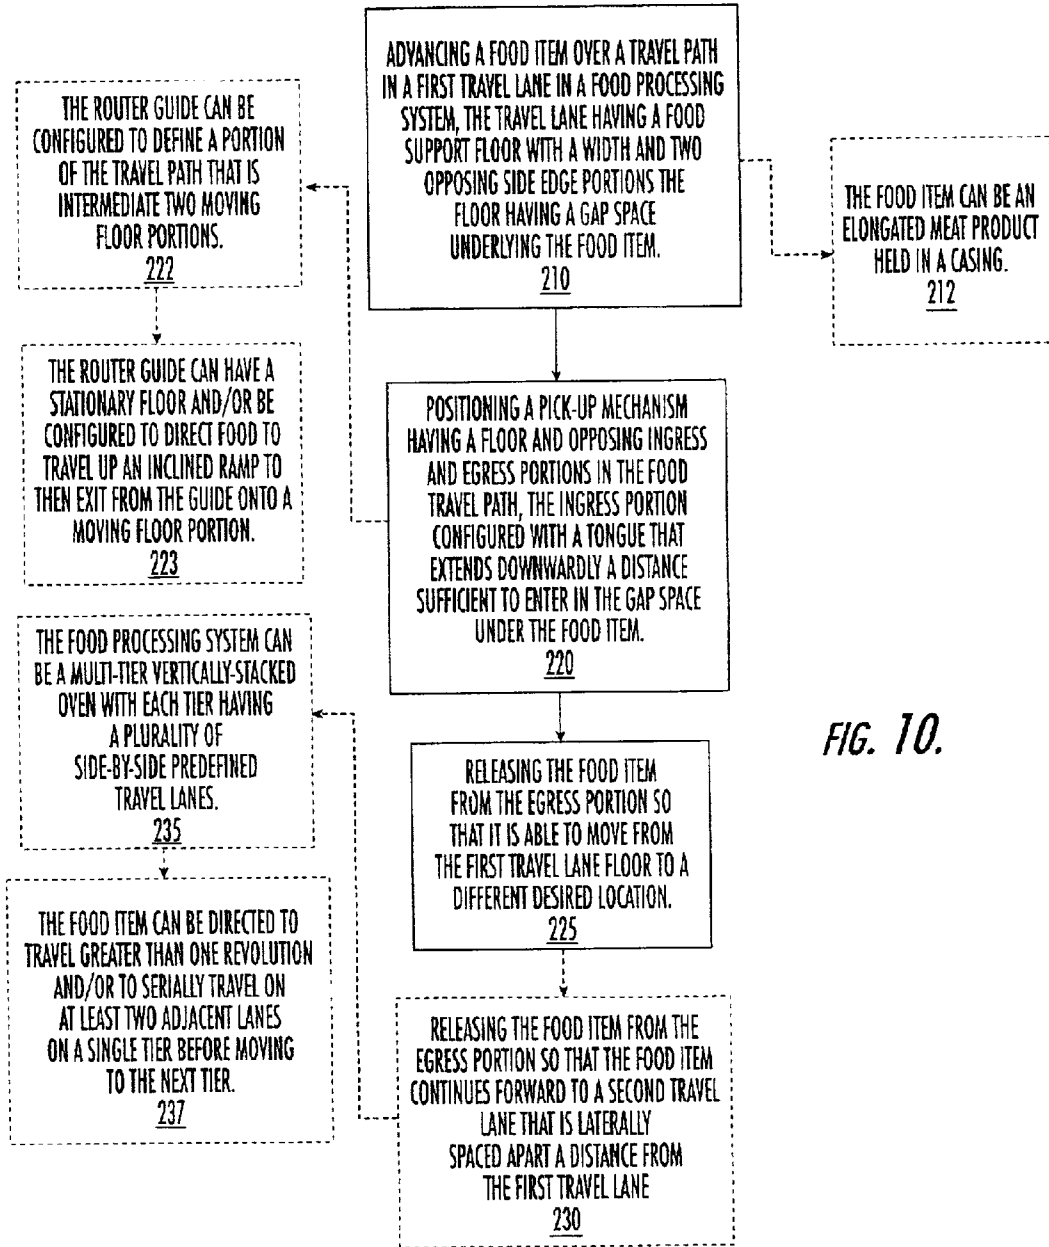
ADVANCING A FOOD ITEM OVER A TRAVEL PATH IN A FIRST TRAVEL LANE IN A FOOD PROCESSING SYSTEM, THE TRAVEL LANE HAVING A FOOD SUPPORT FLOOR WITH A WIDTH AND TWO OPPOSING SIDE EDGE PORTIONS THE FLOOR HAVING A GAP SPACE UNDERLYING THE FOOD ITEM.
210

THE ROUTER GUIDE CAN BE CONFIGURED TO DEFINE A PORTION OF THE TRAVEL PATH THAT IS INTERMEDIATE TWO MOVING FLOOR PORTIONS.
222

THE FOOD ITEM CAN BE AN ELONGATED MEAT PRODUCT HELD IN A CASING.
212

THE ROUTER GUIDE CAN HAVE A STATIONARY FLOOR AND/OR BE CONFIGURED TO DIRECT FOOD TO TRAVEL UP AN INCLINED RAMP TO THEN EXIT FROM THE GUIDE ONTO A MOVING FLOOR PORTION.
223

POSITIONING A PICK-UP MECHANISM HAVING A FLOOR AND OPPOSING INGRESS AND EGRESS PORTIONS IN THE FOOD TRAVEL PATH, THE INGRESS PORTION CONFIGURED WITH A TONGUE THAT EXTENDS DOWNWARDLY A DISTANCE SUFFICIENT TO ENTER IN THE GAP SPACE UNDER THE FOOD ITEM.
220

THE FOOD PROCESSING SYSTEM CAN BE A MULTI-TIER VERTICALLY-STACKED OVEN WITH EACH TIER HAVING A PLURALITY OF SIDE-BY-SIDE PREDEFINED TRAVEL LANES.
235

FIG. 10.

RELEASING THE FOOD ITEM FROM THE EGRESS PORTION SO THAT IT IS ABLE TO MOVE FROM THE FIRST TRAVEL LANE FLOOR TO A DIFFERENT DESIRED LOCATION.
225

THE FOOD ITEM CAN BE DIRECTED TO TRAVEL GREATER THAN ONE REVOLUTION AND/OR TO SERIALLY TRAVEL ON AT LEAST TWO ADJACENT LANES ON A SINGLE TIER BEFORE MOVING TO THE NEXT TIER.
237

RELEASING THE FOOD ITEM FROM THE EGRESS PORTION SO THAT THE FOOD ITEM CONTINUES FORWARD TO A SECOND TRAVEL LANE THAT IS LATERALLY SPACED APART A DISTANCE FROM THE FIRST TRAVEL LANE
230